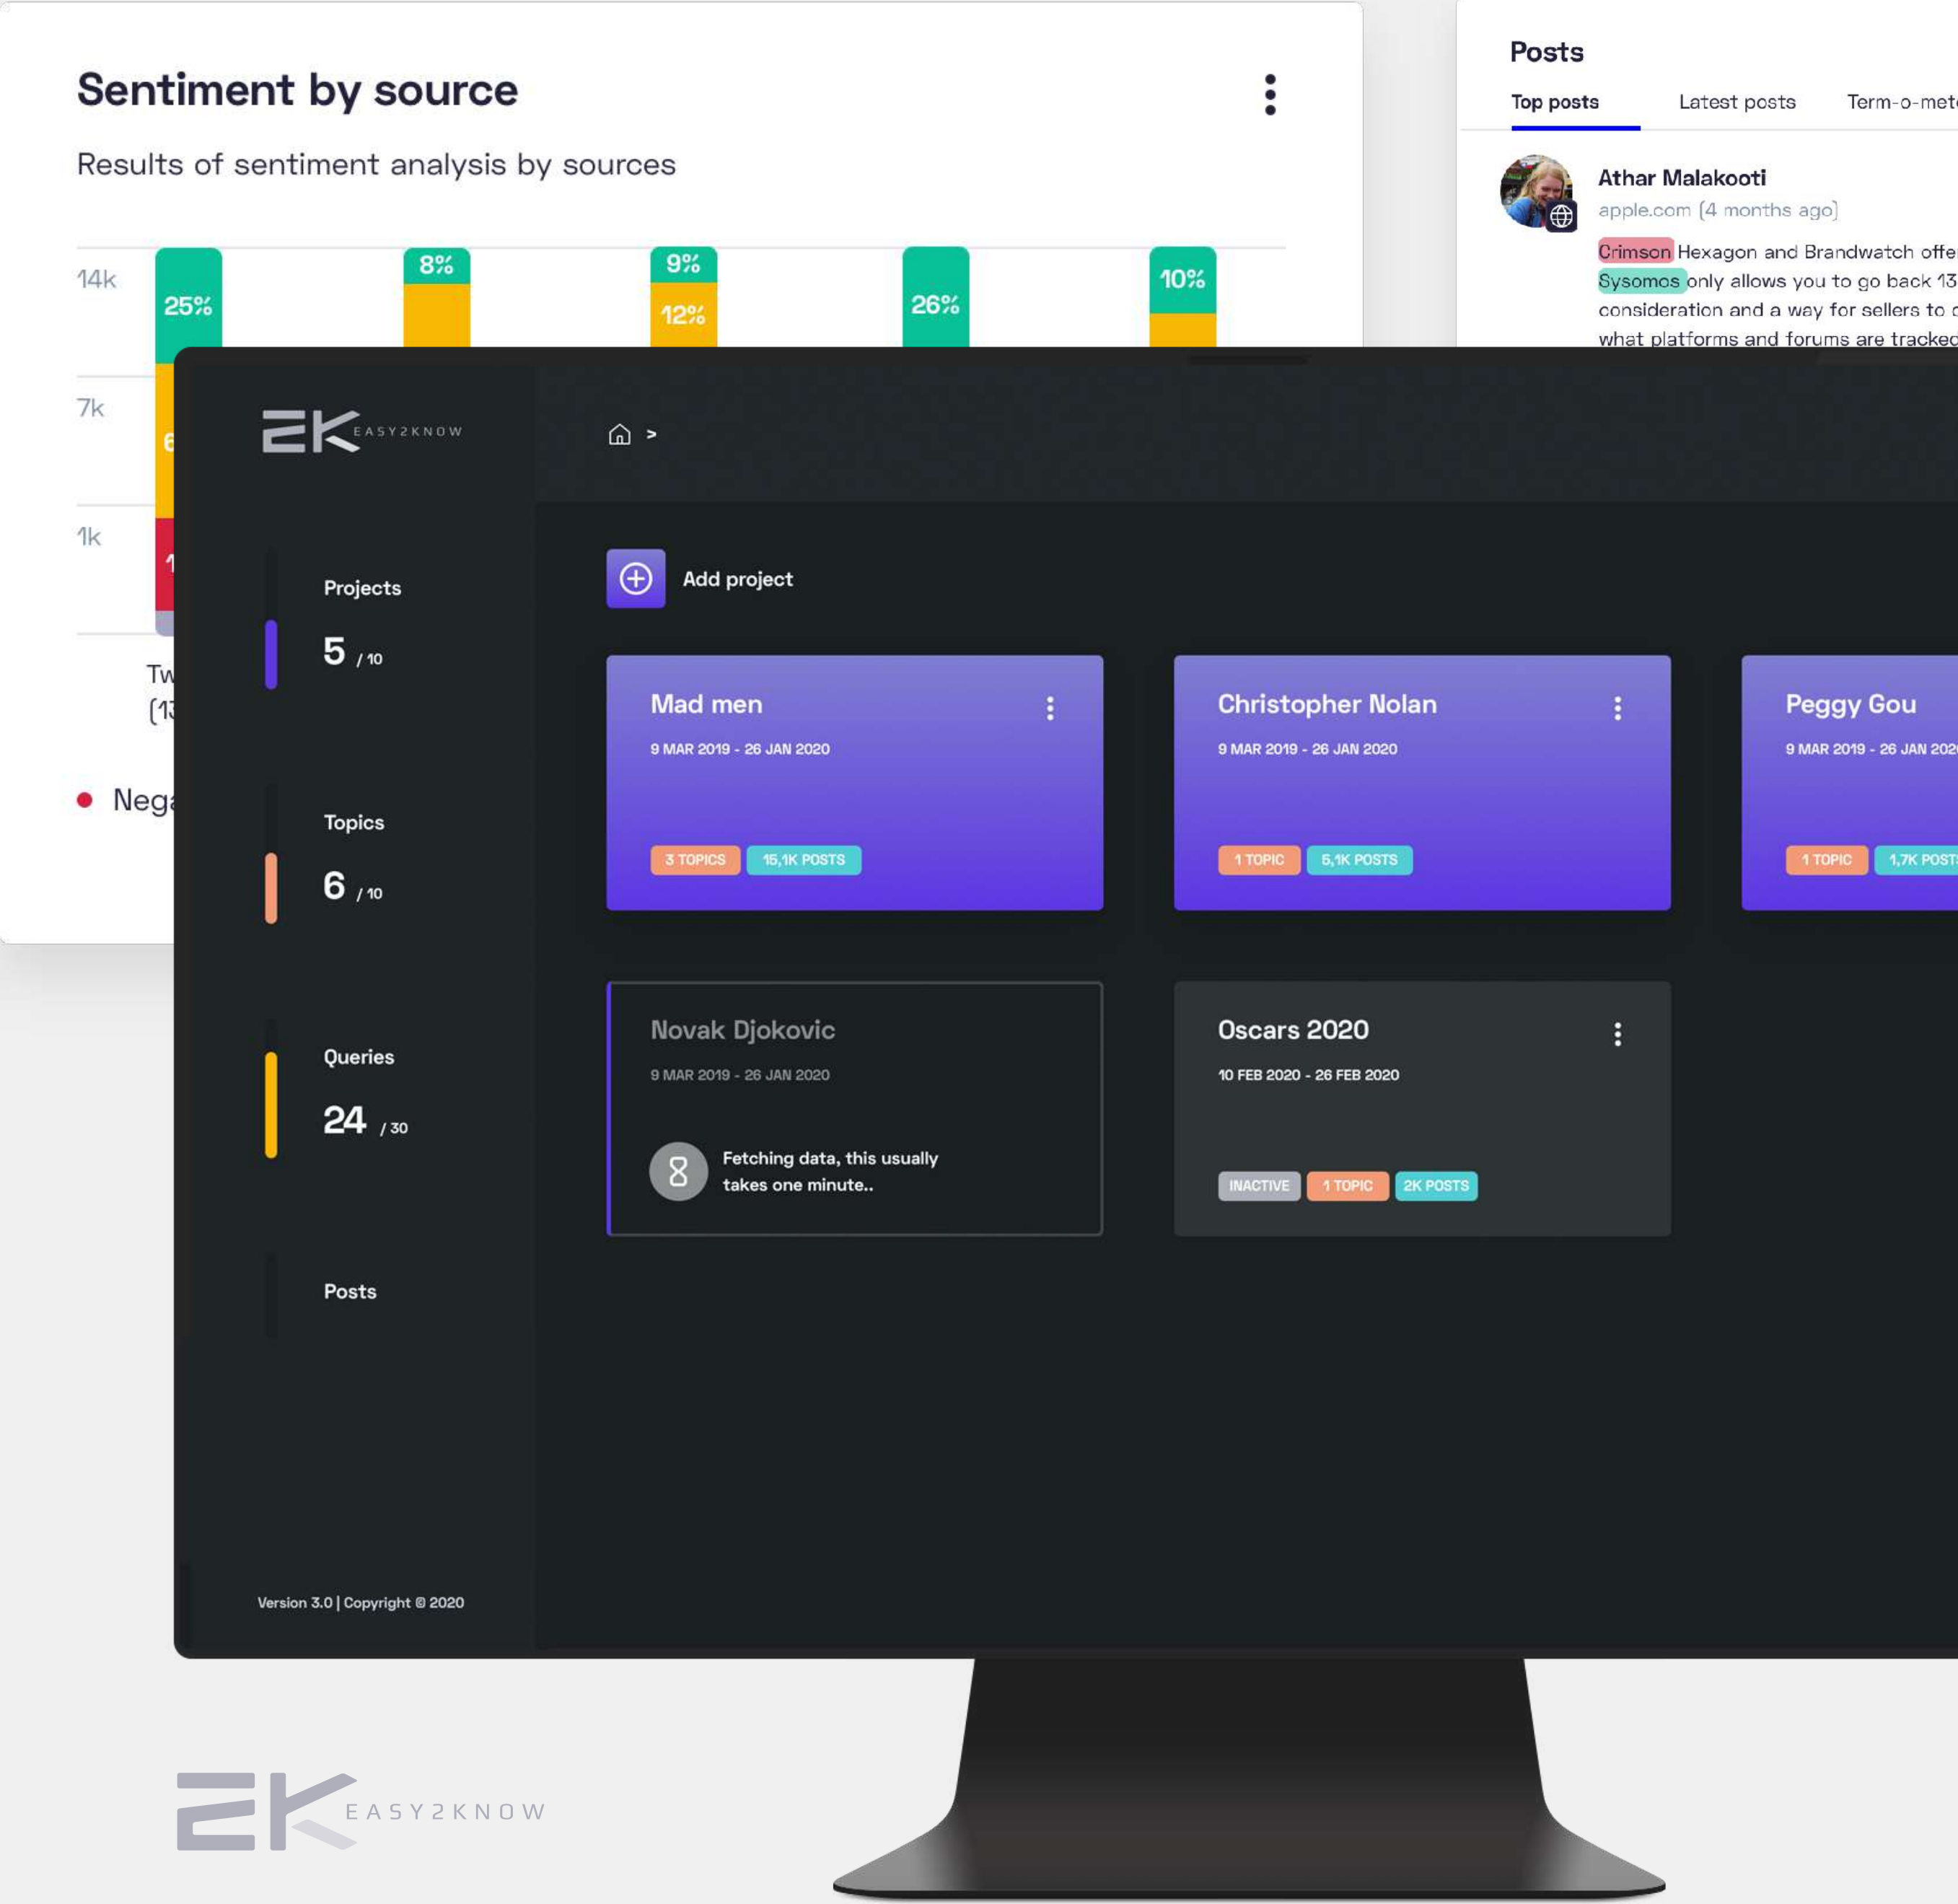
Sentiment by source

Results of sentiment analysis by sources

14k
7k
1k

25%
8%
9%
12%
26%
10%

Tw
(1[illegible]

Neg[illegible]

Posts

Top posts
Latest posts
Term-o-met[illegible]

Athar Malakooti
apple.com (4 months ago)
Crimson Hexagon and Brandwatch offe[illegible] Sysomos only allows you to go back 13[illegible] consideration and a way for sellers to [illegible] what platforms and forums are tracked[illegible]

EK EASY2KNOW

>

Projects
5 / 10

Topics
6 / 10

Queries
24 / 30

Posts

Version 3.0 | Copyright © 2020

Add project

Mad men
9 MAR 2019 - 26 JAN 2020
3 TOPICS
15,1K POSTS

Christopher Nolan
9 MAR 2019 - 26 JAN 2020
1 TOPIC
5,1K POSTS

Peggy Gou
9 MAR 2019 - 26 JAN 202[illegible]
1 TOPIC
1,7K POST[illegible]

Novak Djokovic
9 MAR 2019 - 26 JAN 2020
Fetching data, this usually takes one minute..

Oscars 2020
10 FEB 2020 - 26 FEB 2020
INACTIVE
1 TOPIC
2K POSTS

EK EASY2KNOW